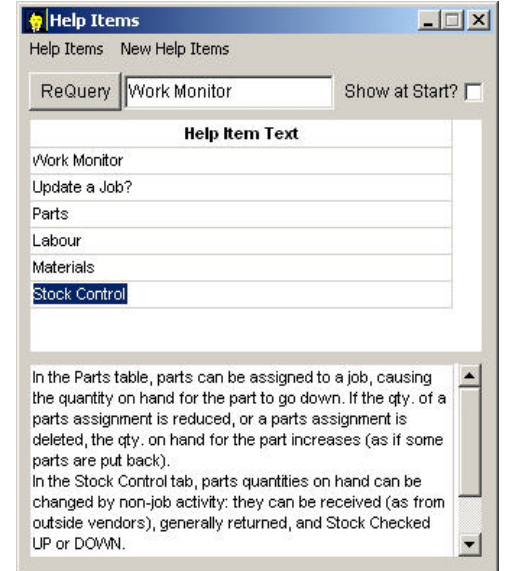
Help Items

Help Items New Help Items

ReQuery Work Monitor Show at Start?

| Help Item Text |
|---|
| Work Monitor |
| Update a Job? |
| Parts |
| Labour |
| Materials |
| Stock Control |

In the Parts table, parts can be assigned to a job, causing the quantity on hand for the part to go down. If the qty. of a parts assignment is reduced, or a parts assignment is deleted, the qty. on hand for the part increases (as if some parts are put back).
In the Stock Control tab, parts quantities on hand can be changed by non-job activity: they can be received (as from outside vendors), generally returned, and Stock Checked UP or DOWN.